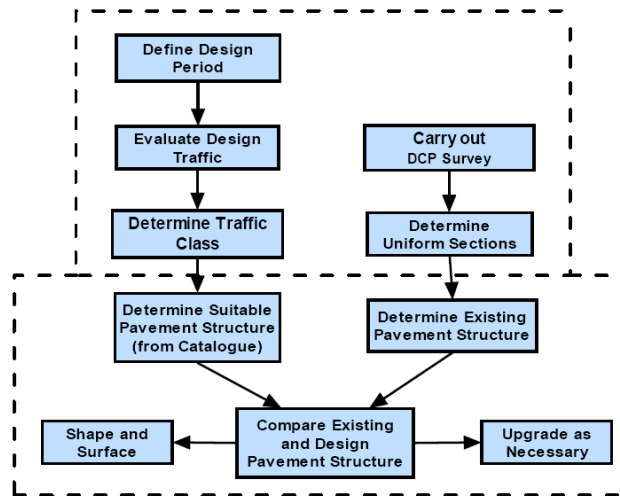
Define Design Period

Evaluate Design Traffic

Carry out DCP Survey

Determine Traffic Class

Determine Uniform Sections

Determine Suitable Pavement Structure (from Catalogue)

Determine Existing Pavement Structure

Shape and Surface

Compare Existing and Design Pavement Structure

Upgrade as Necessary